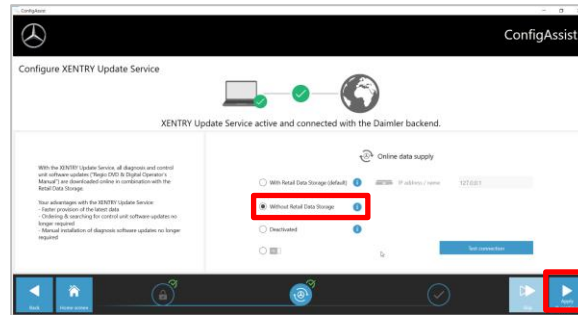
ConfigAssist

ConfigAssist

Configure XENTRY Update Service

XENTRY Update Service active and connected with the Daimler backend.

With the XENTRY Update Service, all diagnosis and control unit software updates ("Regio DVD & Digital Operator's Manual") are downloaded online in combination with the Retail Data Storage.

Your advantages with the XENTRY Update Service:
- Faster provision of the latest data
- Ordering & searching for control unit software updates no longer required
- Manual installation of diagnosis software updates no longer required

Online data supply

With Retail Data Storage (default)

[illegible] IP address / name

127.0.0.1

Without Retail Data Storage

Deactivated

Test connection

Back

Home screen

Apply